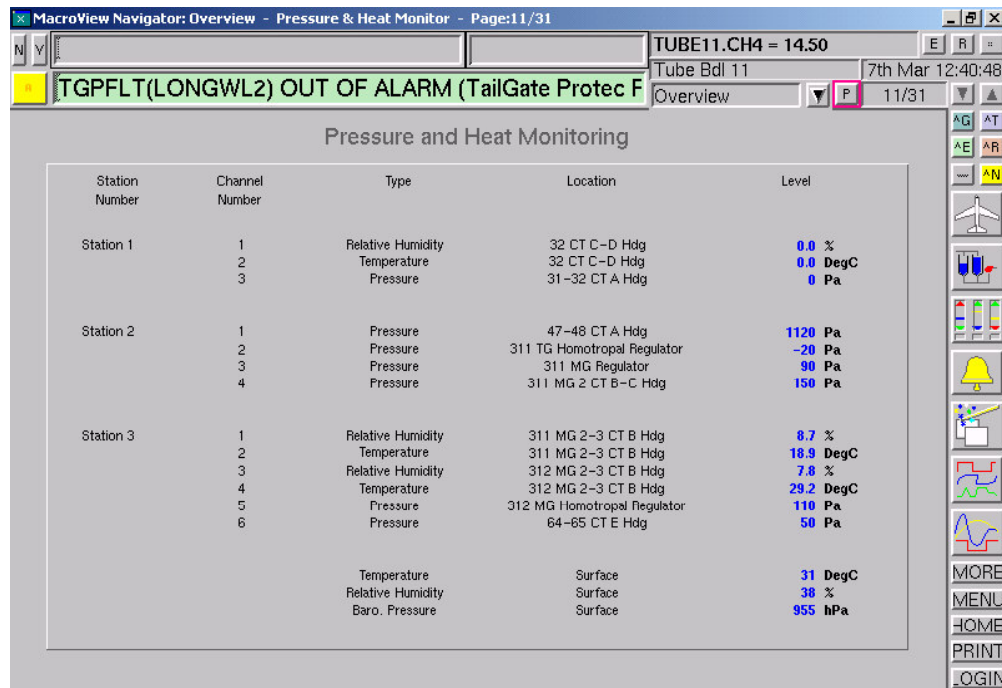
MacroView Navigator: Overview - Pressure & Heat Monitor - Page:11/31

N Y

TUBE11.CH4 = 14.50

E R

Tube Bdl 11

7th Mar 12:40:48

TGPFLT(LONGWL2) OUT OF ALARM (TailGate Protec F

Overview

P

11/31

^G ^T ^E ^R ^N

Pressure and Heat Monitoring

| Station Number | Channel Number | Type | Location | Level |
|---|---|---|---|---|
| Station 1 | 1 | Relative Humidity | 32 CT C-D Hdg | 0.0 % |
| | 2 | Temperature | 32 CT C-D Hdg | 0.0 DegC |
| | 3 | Pressure | 31-32 CT A Hdg | 0 Pa |
| Station 2 | 1 | Pressure | 47-48 CT A Hdg | 1120 Pa |
| | 2 | Pressure | 311 TG Homotropal Regulator | -20 Pa |
| | 3 | Pressure | 311 MG Regulator | 90 Pa |
| | 4 | Pressure | 311 MG 2 CT B-C Hdg | 150 Pa |
| Station 3 | 1 | Relative Humidity | 311 MG 2-3 CT B Hdg | 8.7 % |
| | 2 | Temperature | 311 MG 2-3 CT B Hdg | 18.9 DegC |
| | 3 | Relative Humidity | 312 MG 2-3 CT B Hdg | 7.8 % |
| | 4 | Temperature | 312 MG 2-3 CT B Hdg | 29.2 DegC |
| | 5 | Pressure | 312 MG Homotropal Regulator | 110 Pa |
| | 6 | Pressure | 64-65 CT E Hdg | 50 Pa |
| | | Temperature | Surface | 31 DegC |
| | | Relative Humidity | Surface | 38 % |
| | | Baro. Pressure | Surface | 955 hPa |

MORE
MENU
HOME
PRINT
LOGIN